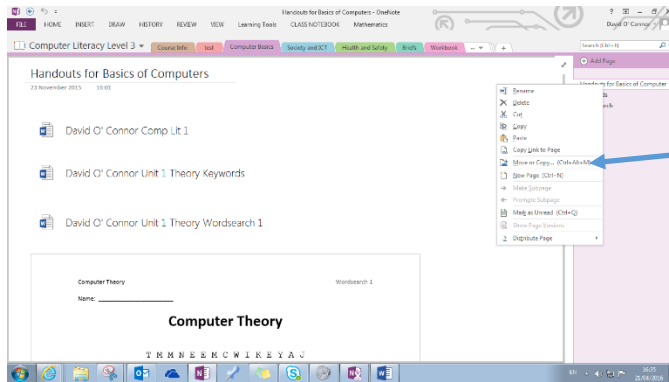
Handouts for Basics of Computers - OneNote

? — □ ×

David O' Connor

FILE HOME INSERT DRAW HISTORY REVIEW VIEW Learning Tools CLASS NOTEBOOK Mathematics

Computer Literacy Level 3 ▾ Course Info test Computer Basics Society and ICT Health and Safety Briefs Workbook ▾ +

Search (Ctrl+E)

Add Page

Handouts for Basics of Computers

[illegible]s

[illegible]ch

Handouts for Basics of Computers

23 November 2015 15:01

David O' Connor Comp Lit 1

David O' Connor Unit 1 Theory Keywords

David O' Connor Unit 1 Theory Wordsearch 1

Rename
Delete
Cut
Copy
Paste
Copy Link to Page
Move or Copy... (Ctrl+Alt+M)
New Page (Ctrl+N)
Make Subpage
Promote Subpage
Mark as Unread (Ctrl+Q)
Show Page Versions
Distribute Page ▸

Computer Theory

Wordsearch 1

Name: ____________________

Computer Theory

T M M N E E M C W I K E Y A J

EN 16:05 25/04/2016